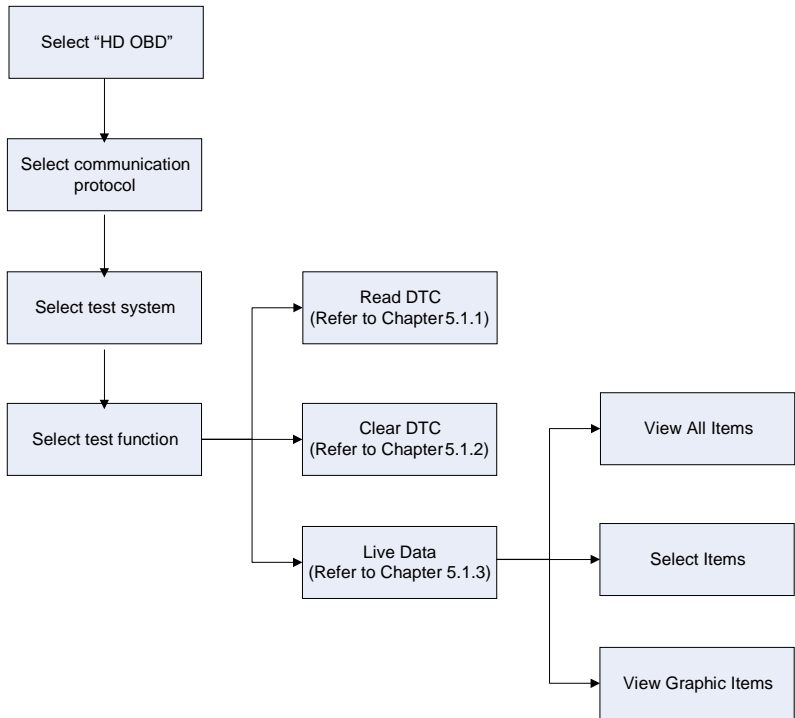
Select “HD OBD”

Select communication protocol

Select test system

Select test function

Read DTC
(Refer to Chapter 5.1.1)

Clear DTC
(Refer to Chapter 5.1.2)

Live Data
(Refer to Chapter 5.1.3)

View All Items

Select Items

View Graphic Items